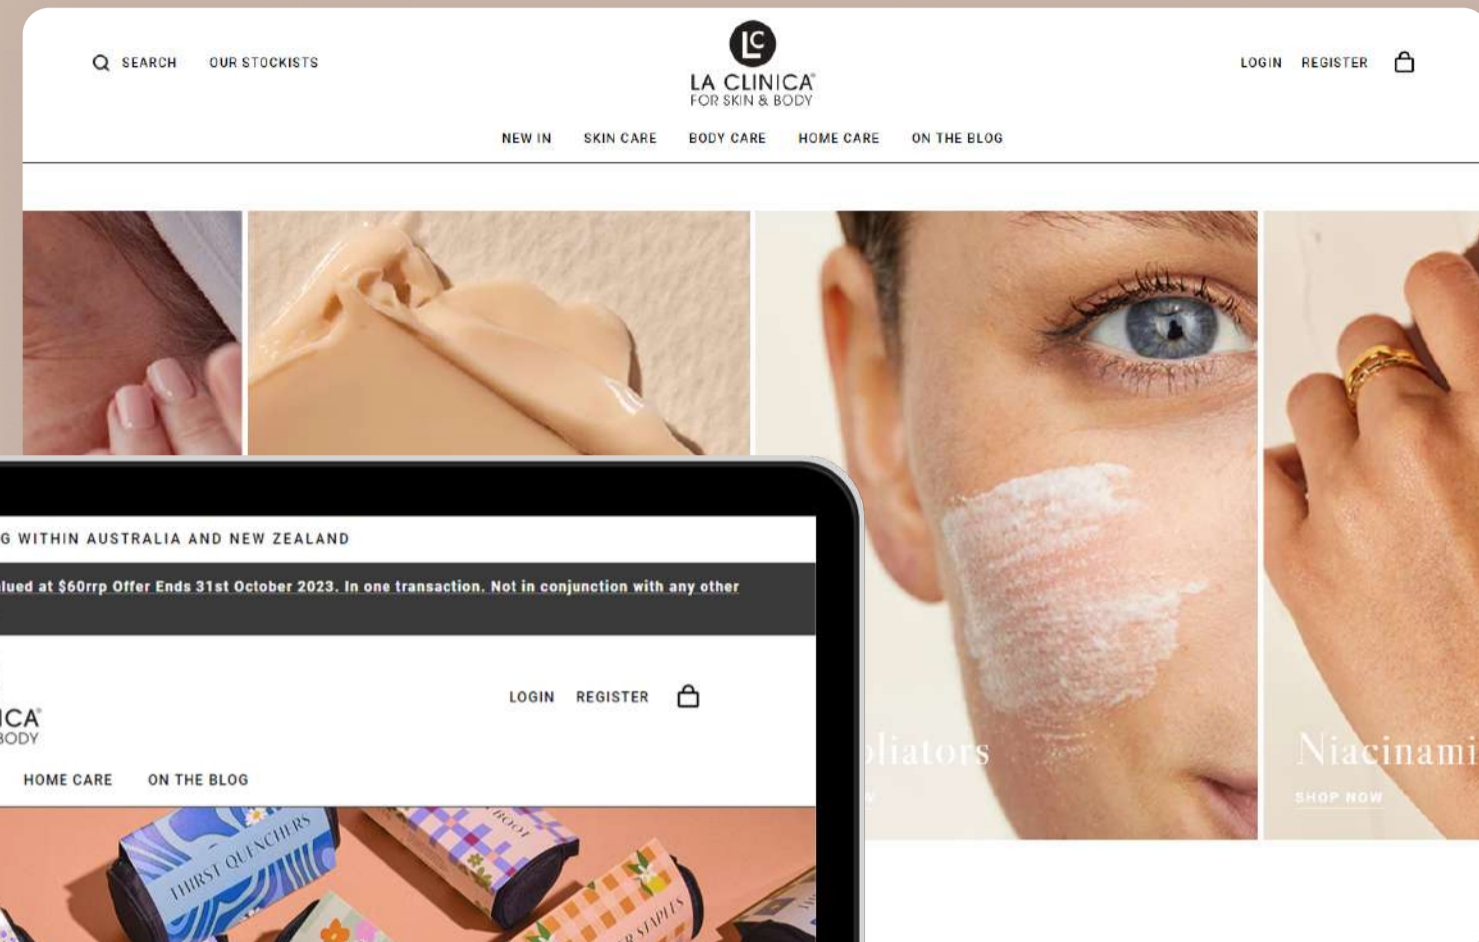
SEARCH OUR STOCKISTS

LC
LA CLINICA®
FOR SKIN & BODY

LOGIN REGISTER

NEW IN SKIN CARE BODY CARE HOME CARE ON THE BLOG

G WITHIN AUSTRALIA AND NEW ZEALAND

lued at $60rrp Offer Ends 31st October 2023. In one transaction. Not in conjunction with any other

ICA®
BODY

LOGIN REGISTER

HOME CARE ON THE BLOG

THIRST QUENCHERS

liators

Niacinami

SHOP NOW